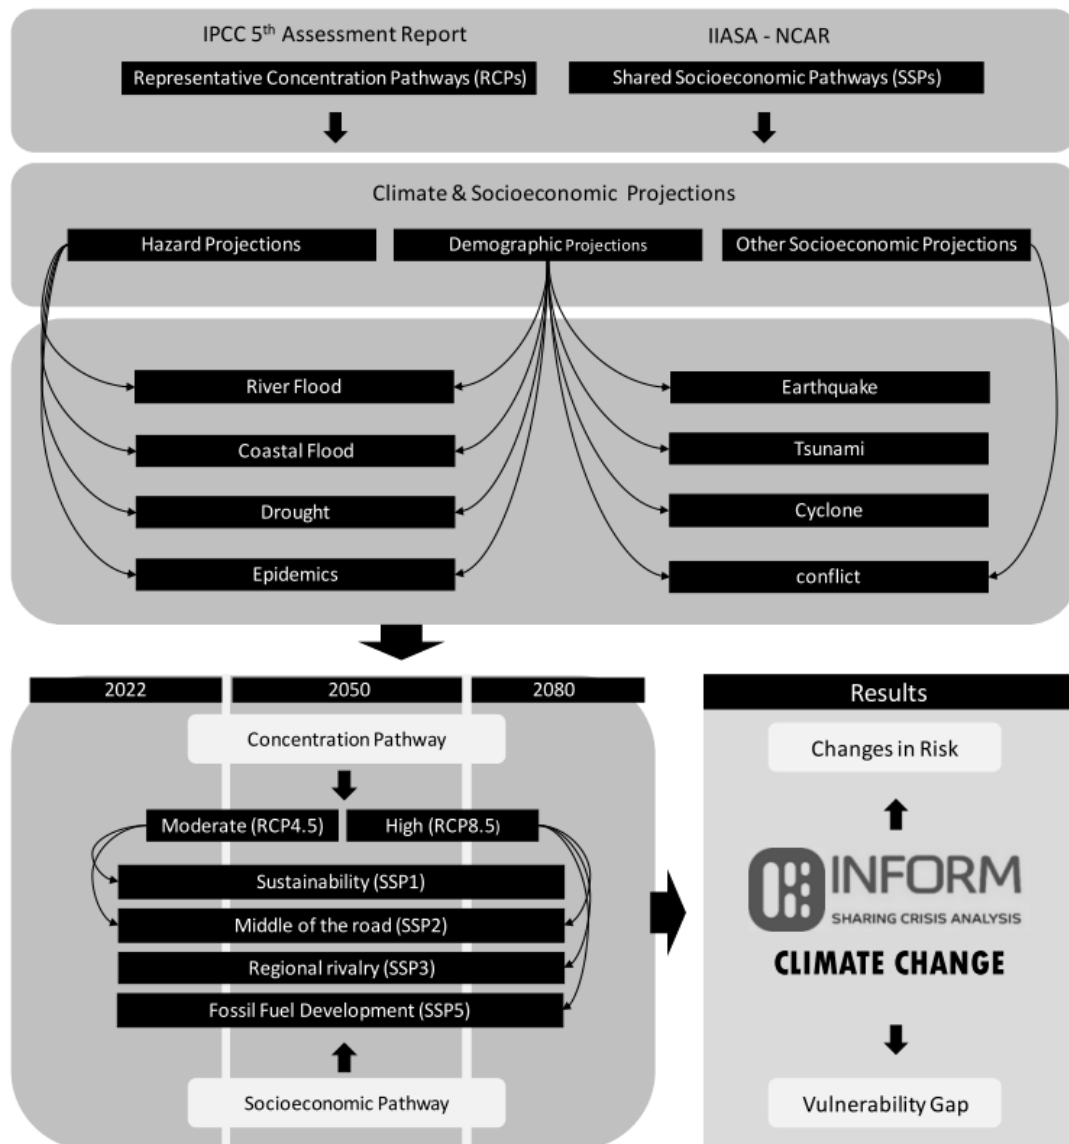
IPCC 5$^{th}$ Assessment Report

Representative Concentration Pathways (RCPs)

IIASA - NCAR

Shared Socioeconomic Pathways (SSPs)

Climate & Socioeconomic Projections

Hazard Projections

Demographic Projections

Other Socioeconomic Projections

River Flood

Coastal Flood

Drought

Epidemics

Earthquake

Tsunami

Cyclone

conflict

2022

2050

2080

Concentration Pathway

Moderate (RCP4.5)

High (RCP8.5)

Sustainability (SSP1)

Middle of the road (SSP2)

Regional rivalry (SSP3)

Fossil Fuel Development (SSP5)

Socioeconomic Pathway

Results

Changes in Risk

INFORM

SHARING CRISIS ANALYSIS

CLIMATE CHANGE

Vulnerability Gap